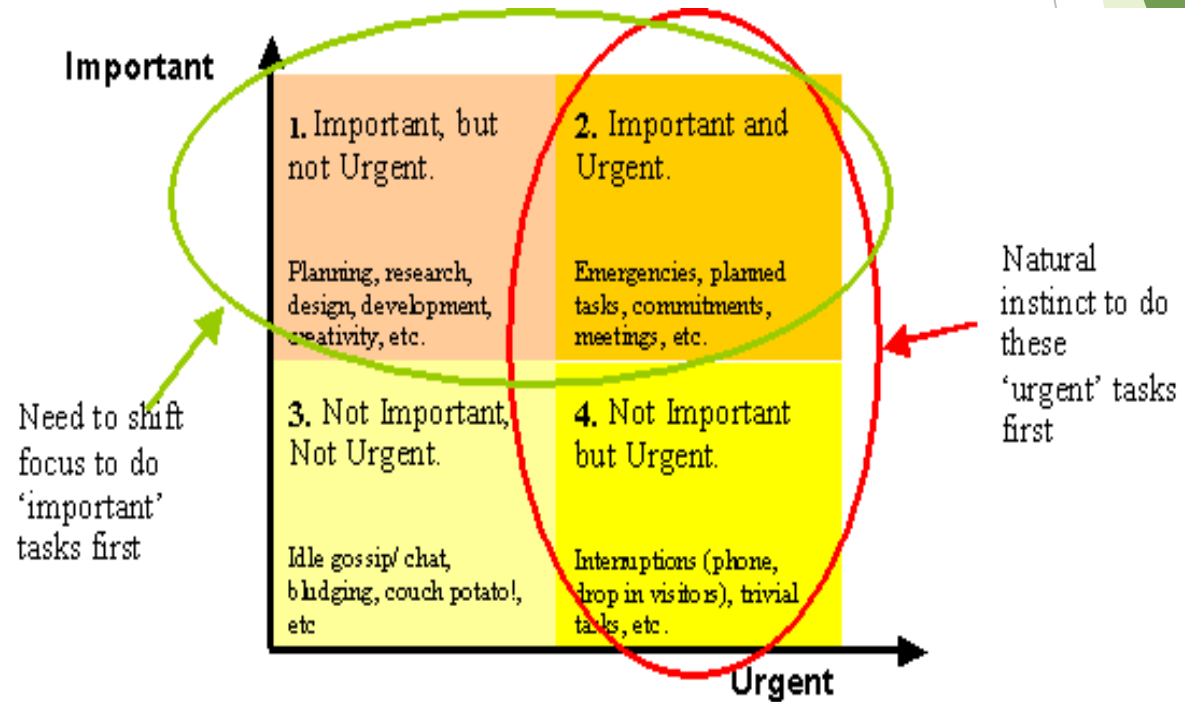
Important

1. Important, but not Urgent.

Planning, research, design, development, creativity, etc.

2. Important and Urgent.

Emergencies, planned tasks, commitments, meetings, etc.

3. Not Important, Not Urgent.

Idle gossip/ chat, bludging, couch potato!, etc

4. Not Important but Urgent.

Interruptions (phone, drop in visitors), trivial tasks, etc.

Urgent

Need to shift focus to do 'important' tasks first

Natural instinct to do these 'urgent' tasks first